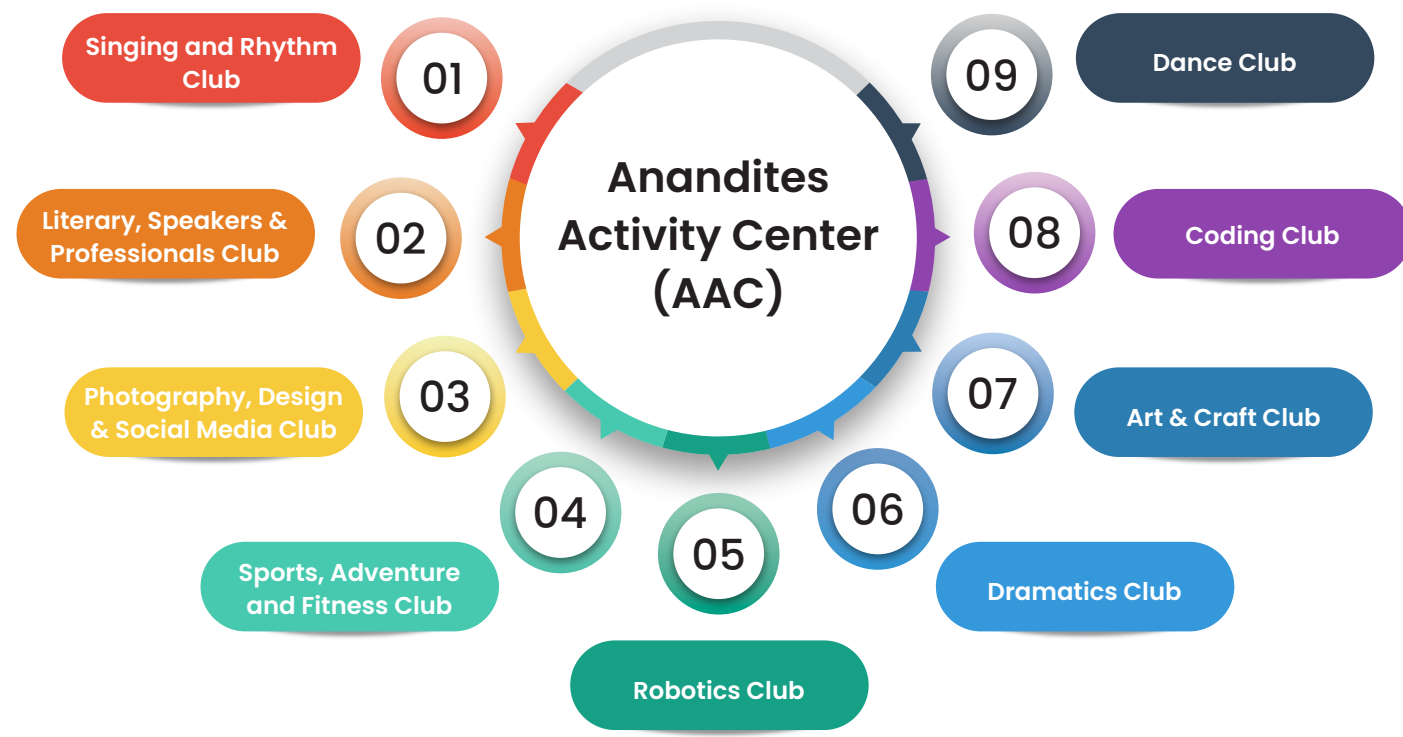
Anandites Activity Center (AAC)

01
Singing and Rhythm Club

02
Literary, Speakers & Professionals Club

03
Photography, Design & Social Media Club

04
Sports, Adventure and Fitness Club

05
Robotics Club

06
Dramatics Club

07
Art & Craft Club

08
Coding Club

09
Dance Club